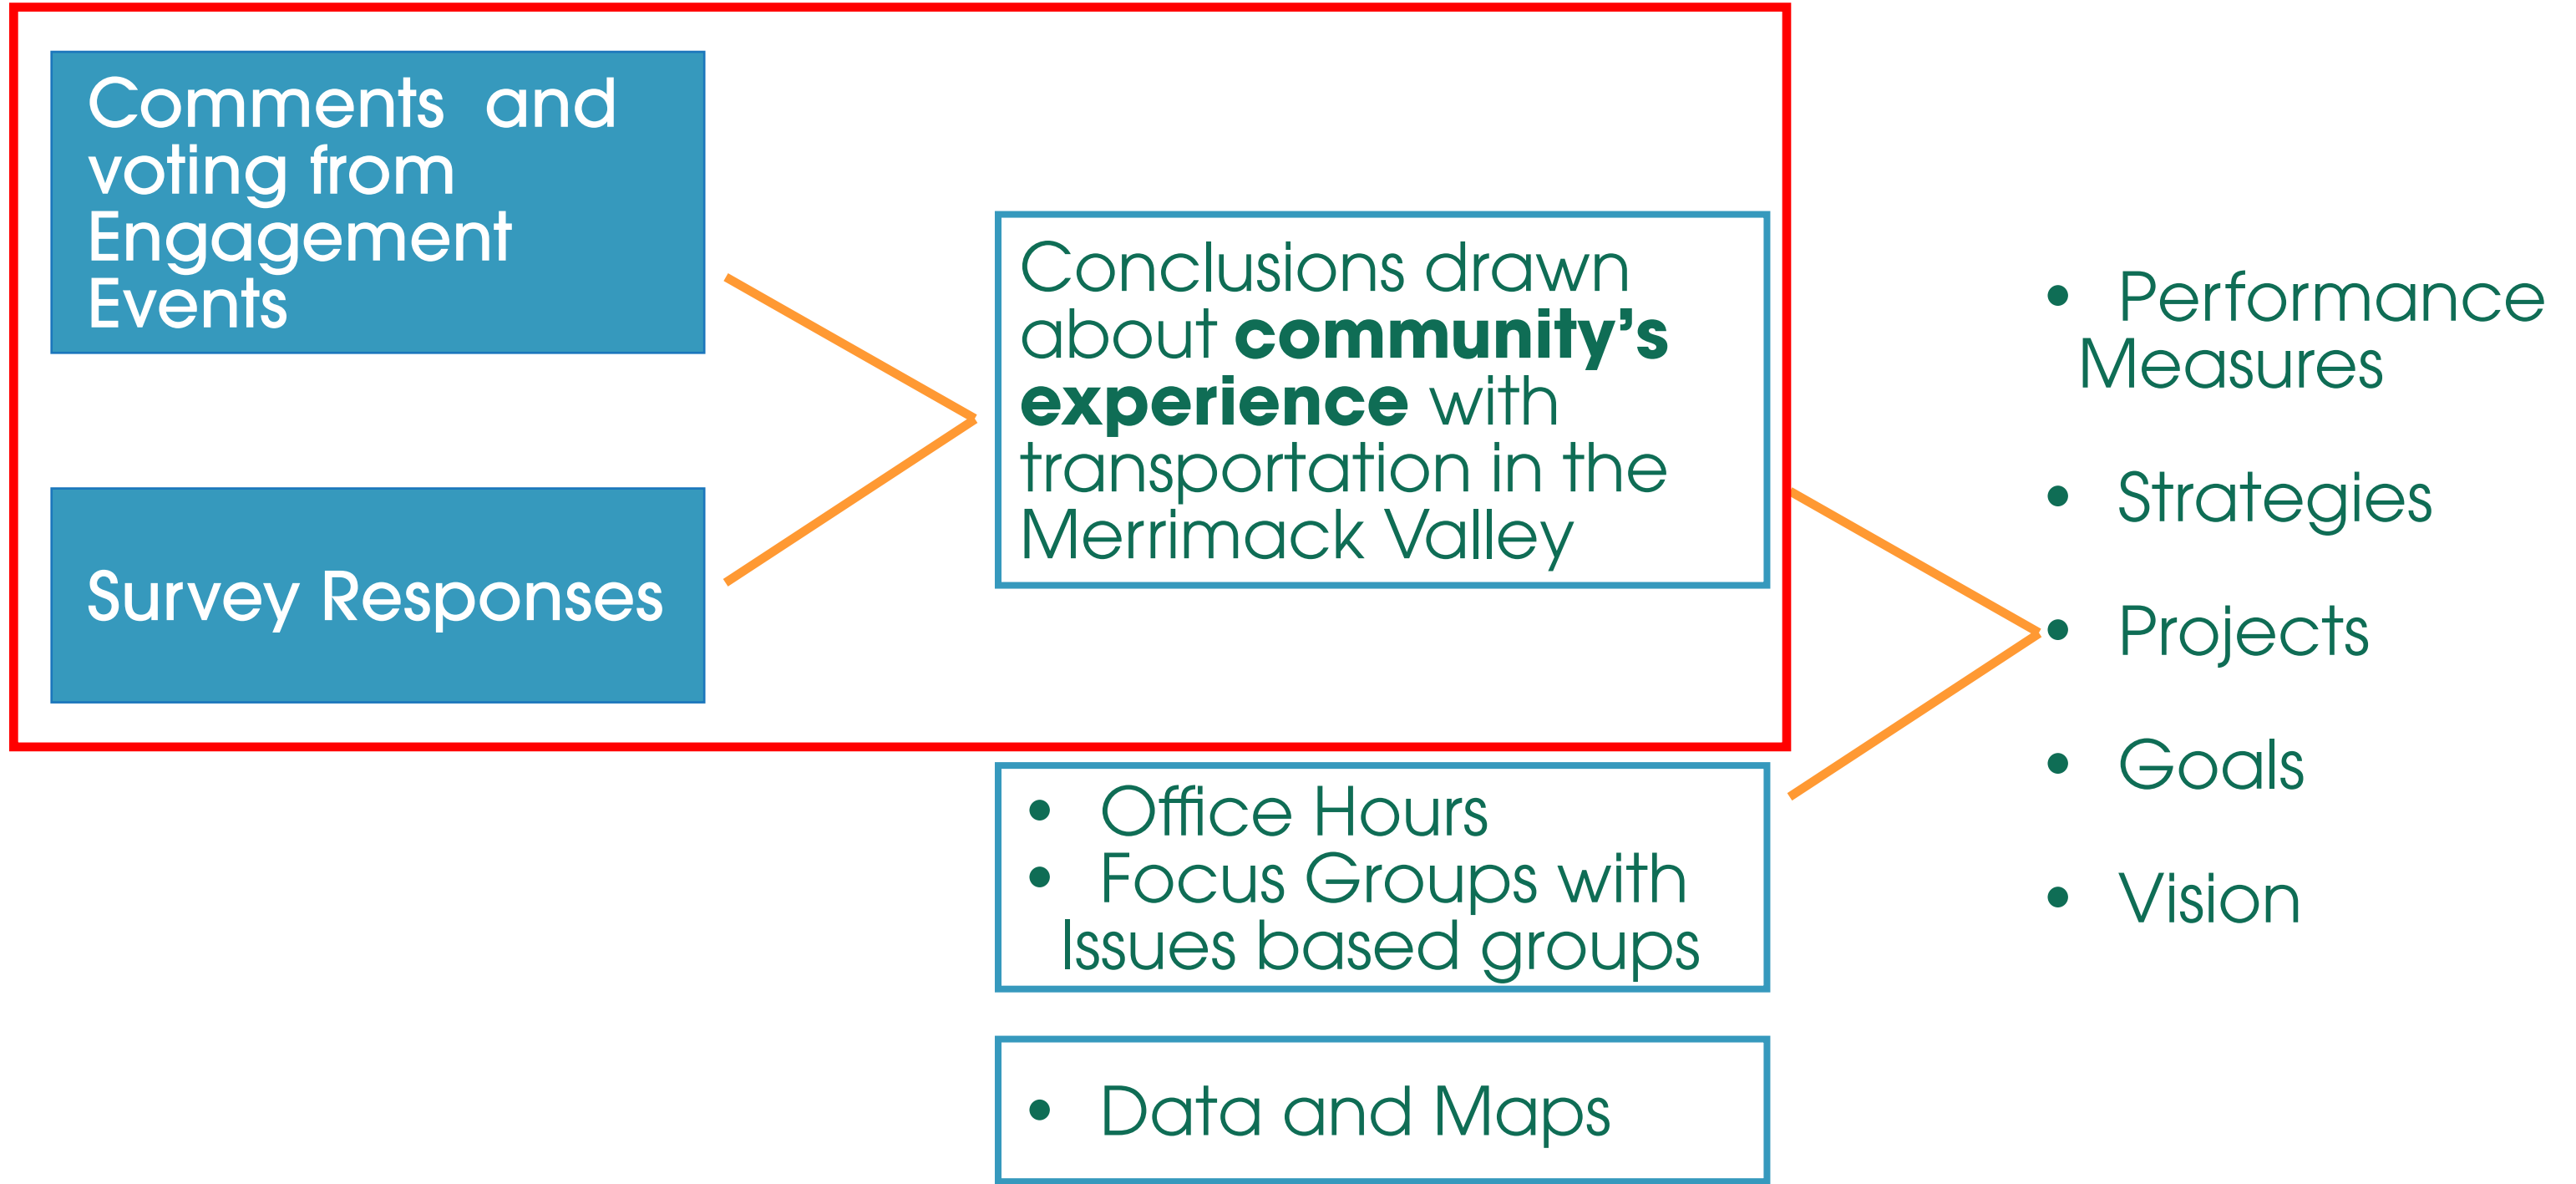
Comments and voting from Engagement Events

Survey Responses

Conclusions drawn about **community's experience** with transportation in the Merrimack Valley

- Office Hours
- Focus Groups with Issues based groups

- Data and Maps

- Performance Measures
- Strategies
- Projects
- Goals
- Vision